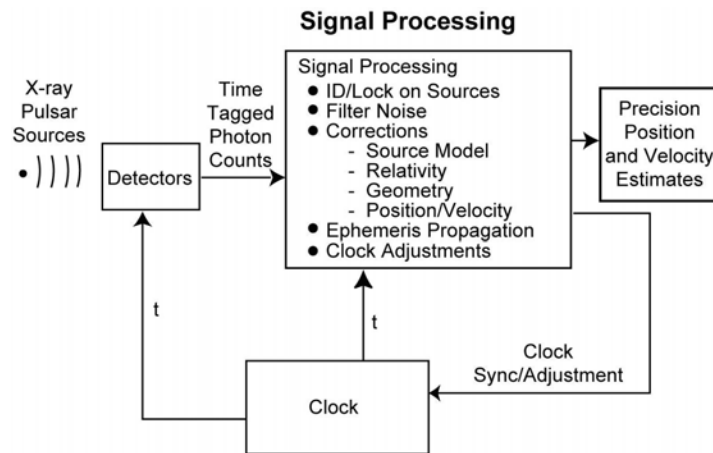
Signal Processing

X-ray Pulsar Sources

Detectors

Time Tagged Photon Counts

Signal Processing
- ID/Lock on Sources
- Filter Noise
- Corrections
  - Source Model
  - Relativity
  - Geometry
  - Position/Velocity
- Ephemeris Propagation
- Clock Adjustments

Precision Position and Velocity Estimates

t

t

Clock Sync/Adjustment

Clock